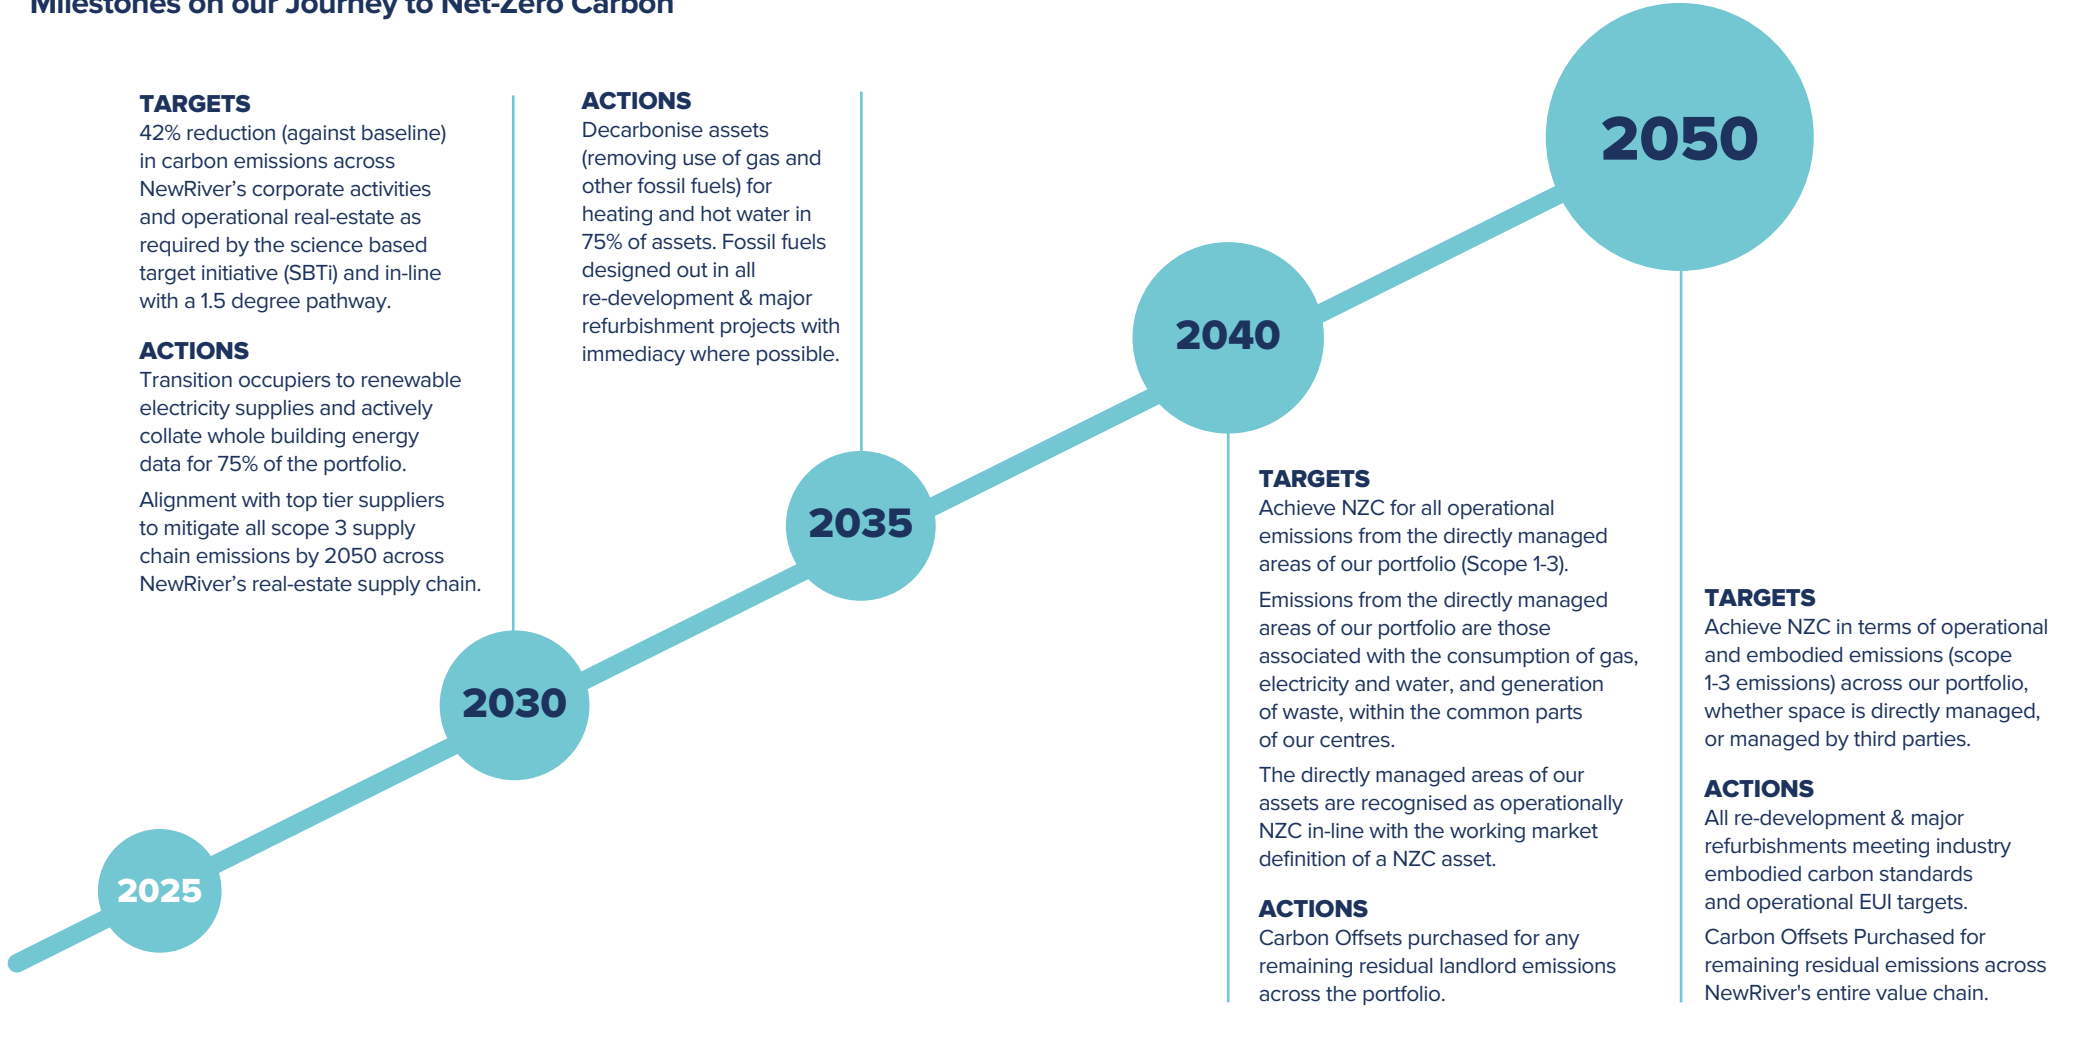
Milestones on our Journey to Net-Zero Carbon

2025

2030

TARGETS
42% reduction (against baseline) in carbon emissions across NewRiver's corporate activities and operational real-estate as required by the science based target initiative (SBTi) and in-line with a 1.5 degree pathway.

ACTIONS
Transition occupiers to renewable electricity supplies and actively collate whole building energy data for 75% of the portfolio.

Alignment with top tier suppliers to mitigate all scope 3 supply chain emissions by 2050 across NewRiver's real-estate supply chain.

2035

ACTIONS
Decarbonise assets (removing use of gas and other fossil fuels) for heating and hot water in 75% of assets. Fossil fuels designed out in all re-development & major refurbishment projects with immediacy where possible.

2040

TARGETS
Achieve NZC for all operational emissions from the directly managed areas of our portfolio (Scope 1-3).

Emissions from the directly managed areas of our portfolio are those associated with the consumption of gas, electricity and water, and generation of waste, within the common parts of our centres.

The directly managed areas of our assets are recognised as operationally NZC in-line with the working market definition of a NZC asset.

ACTIONS
Carbon Offsets purchased for any remaining residual landlord emissions across the portfolio.

2050

TARGETS
Achieve NZC in terms of operational and embodied emissions (scope 1-3 emissions) across our portfolio, whether space is directly managed, or managed by third parties.

ACTIONS
All re-development & major refurbishments meeting industry embodied carbon standards and operational EUI targets.

Carbon Offsets Purchased for remaining residual emissions across NewRiver's entire value chain.